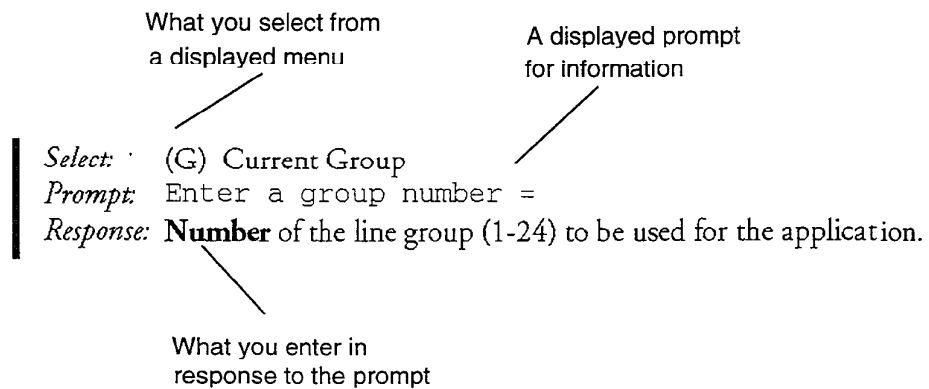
What you select from a displayed menu

A displayed prompt for information

*Select:* (G) Current Group
*Prompt:* Enter a group number =
*Response:* **Number** of the line group (1-24) to be used for the application.

What you enter in response to the prompt